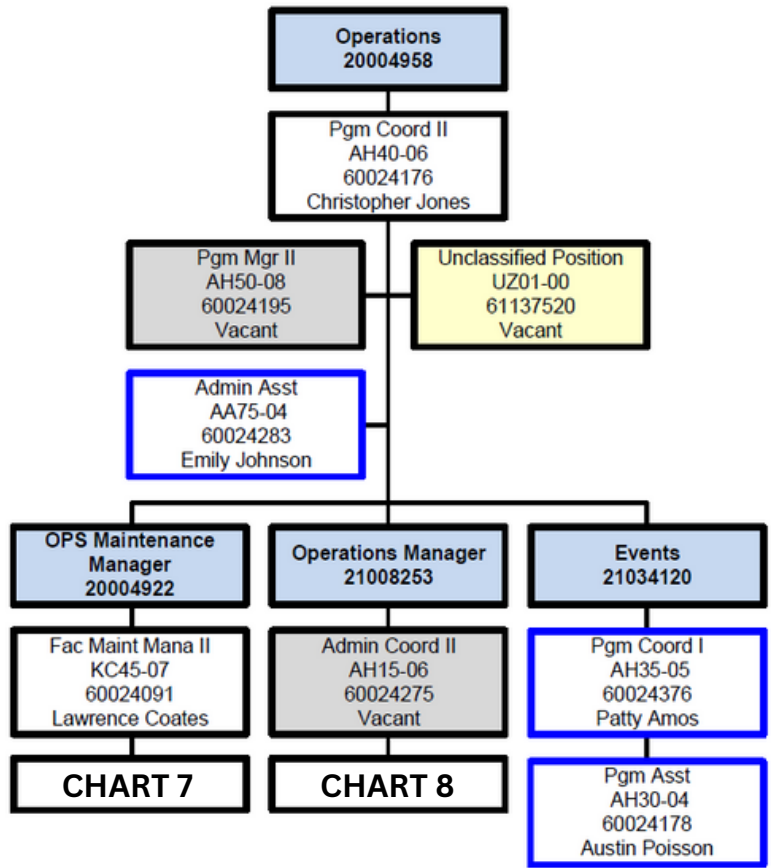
Operations
20004958

Pgm Coord II
AH40-06
60024176
Christopher Jones

Pgm Mgr II
AH50-08
60024195
Vacant

Unclassified Position
UZ01-00
61137520
Vacant

Admin Asst
AA75-04
60024283
Emily Johnson

OPS Maintenance Manager
20004922

Fac Maint Mana II
KC45-07
60024091
Lawrence Coates

CHART 7

Operations Manager
21008253

Admin Coord II
AH15-06
60024275
Vacant

CHART 8

Events
21034120

Pgm Coord I
AH35-05
60024376
Patty Amos

Pgm Asst
AH30-04
60024178
Austin Poisson